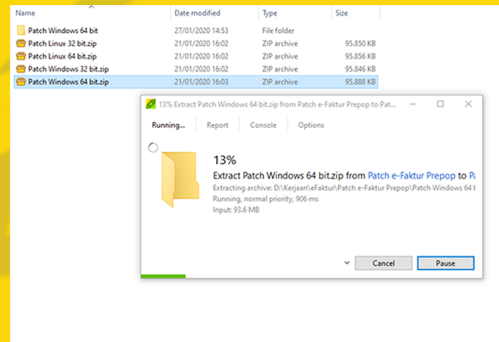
| Name | Date modified | Type | Size |
|---|---|---|---|
| Patch Windows 64 bit | 27/01/2020 14:53 | File folder | |
| Patch Linux 32 bit.zip | 21/01/2020 16:02 | ZIP archive | 95.856 KB |
| Patch Linux 64 bit.zip | 21/01/2020 16:02 | ZIP archive | 95.850 KB |
| Patch Windows 32 bit.zip | 21/01/2020 16:02 | ZIP archive | 95.846 KB |
| Patch Windows 64 bit.zip | 21/01/2020 16:03 | ZIP archive | 95.888 KB |

13% Extract Patch Windows 64 bit.zip from Patch e-Faktur Prepop to Pat...

Running... Report Console Options

13%

Extract Patch Windows 64 bit.zip from Patch e-Faktur Prepop to Pa

Extracting archive: D:\Kerjaan\eFaktur\Patch e-Faktur Prepop\Patch Windows 6

Running, normal priority, 906 ms

Input: 93.6 MB

Cancel Pause